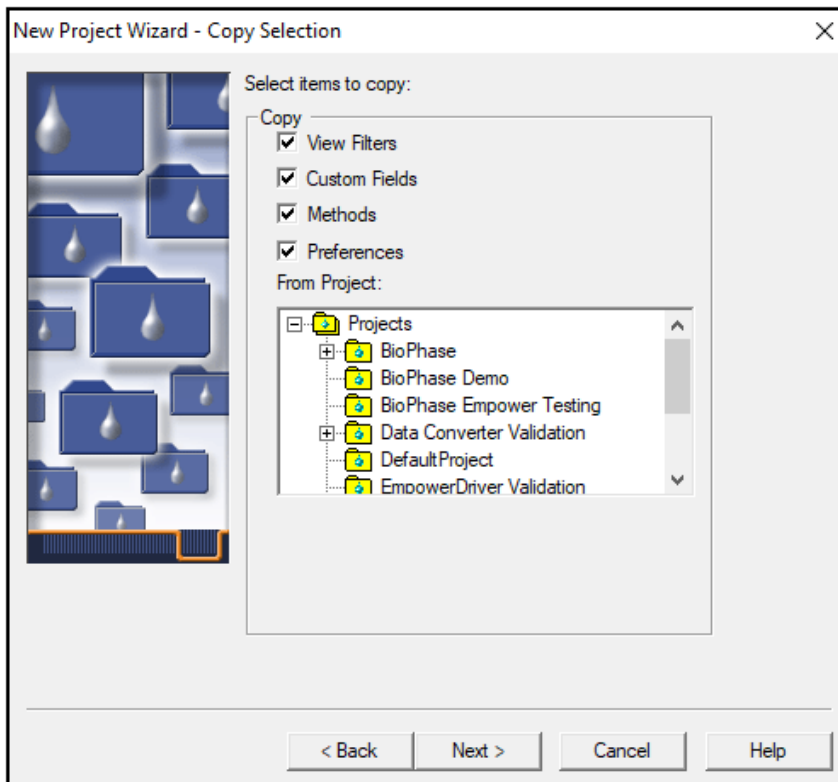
New Project Wizard - Copy Selection

Select items to copy:

Copy

View Filters

Custom Fields

Methods

Preferences

From Project:

Projects
BioPhase
BioPhase Demo
BioPhase Empower Testing
Data Converter Validation
DefaultProject
EmpowerDriver Validation

< Back | Next > | Cancel | Help